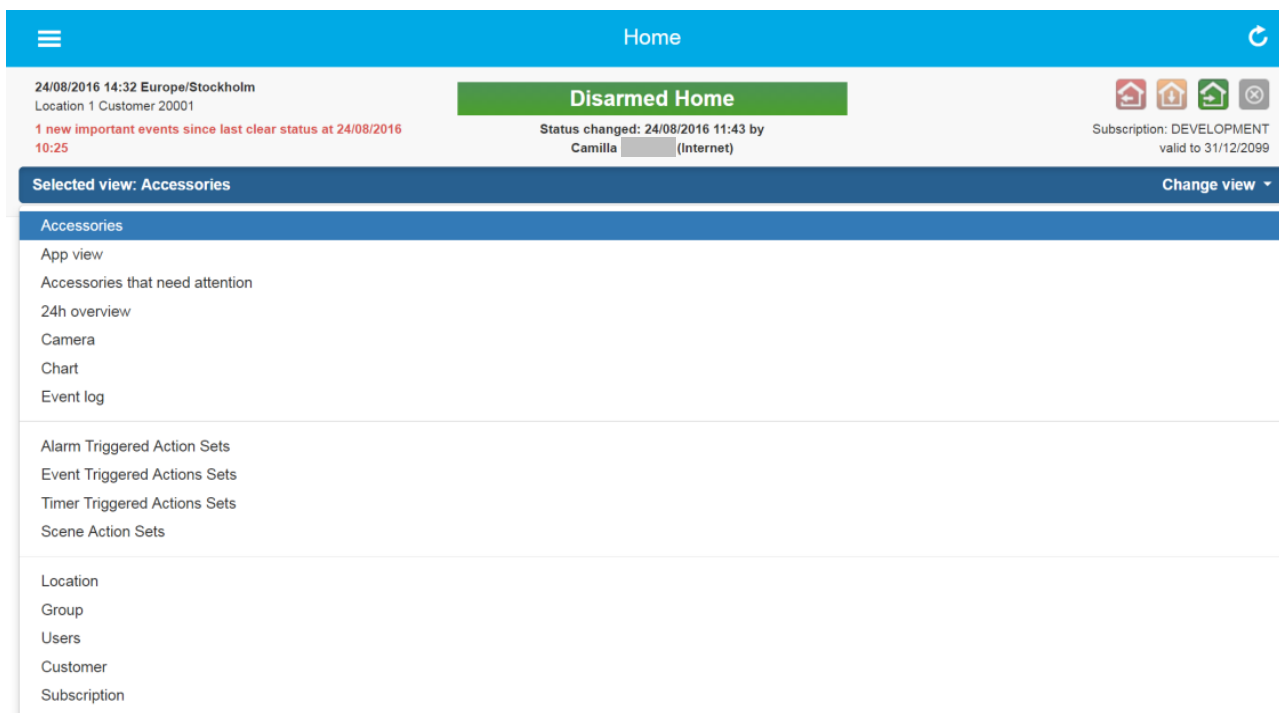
Home

24/08/2016 14:32 Europe/Stockholm
Location 1 Customer 20001
1 new important events since last clear status at 24/08/2016 10:25

Disarmed Home
Status changed: 24/08/2016 11:43 by Camilla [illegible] (Internet)

Subscription: DEVELOPMENT
valid to 31/12/2099

Selected view: Accessories
Change view

Accessories
App view
Accessories that need attention
24h overview
Camera
Chart
Event log

Alarm Triggered Action Sets
Event Triggered Actions Sets
Timer Triggered Actions Sets
Scene Action Sets

Location
Group
Users
Customer
Subscription